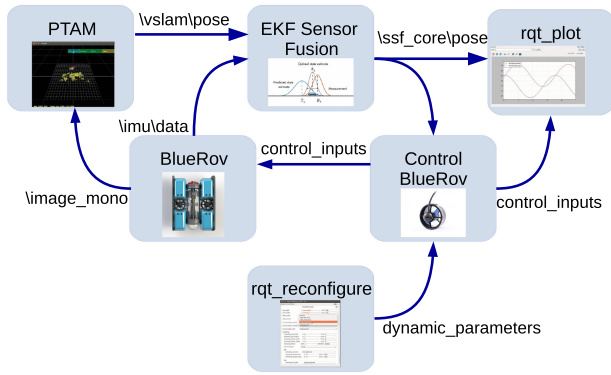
PTAM

\vslam\pose

EKF Sensor Fusion

Optimal state estimate

Predicted state estimate

Measurement

\ssf_core\pose

rqt_plot

\imu\data

BlueRov

control_inputs

Control BlueRov

\image_mono

control_inputs

rqt_reconfigure

dynamic_parameters